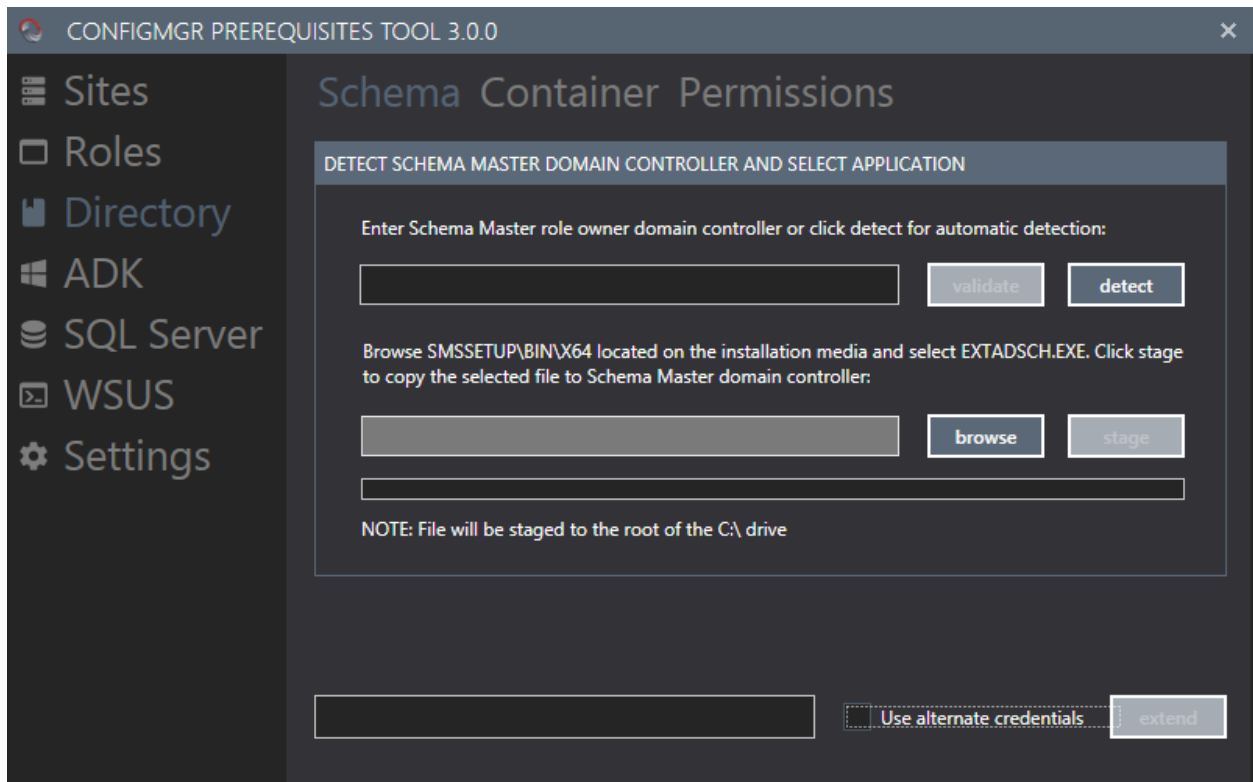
CONFIGMGR PREREQUISITES TOOL 3.0.0

×

Sites
Roles
Directory
ADK
SQL Server
WSUS
Settings

Schema Container Permissions

DETECT SCHEMA MASTER DOMAIN CONTROLLER AND SELECT APPLICATION

Enter Schema Master role owner domain controller or click detect for automatic detection:

validate

detect

Browse SMSSETUP\BIN\X64 located on the installation media and select EXTADSCH.EXE. Click stage to copy the selected file to Schema Master domain controller:

browse

stage

NOTE: File will be staged to the root of the C:\ drive

Use alternate credentials

extend